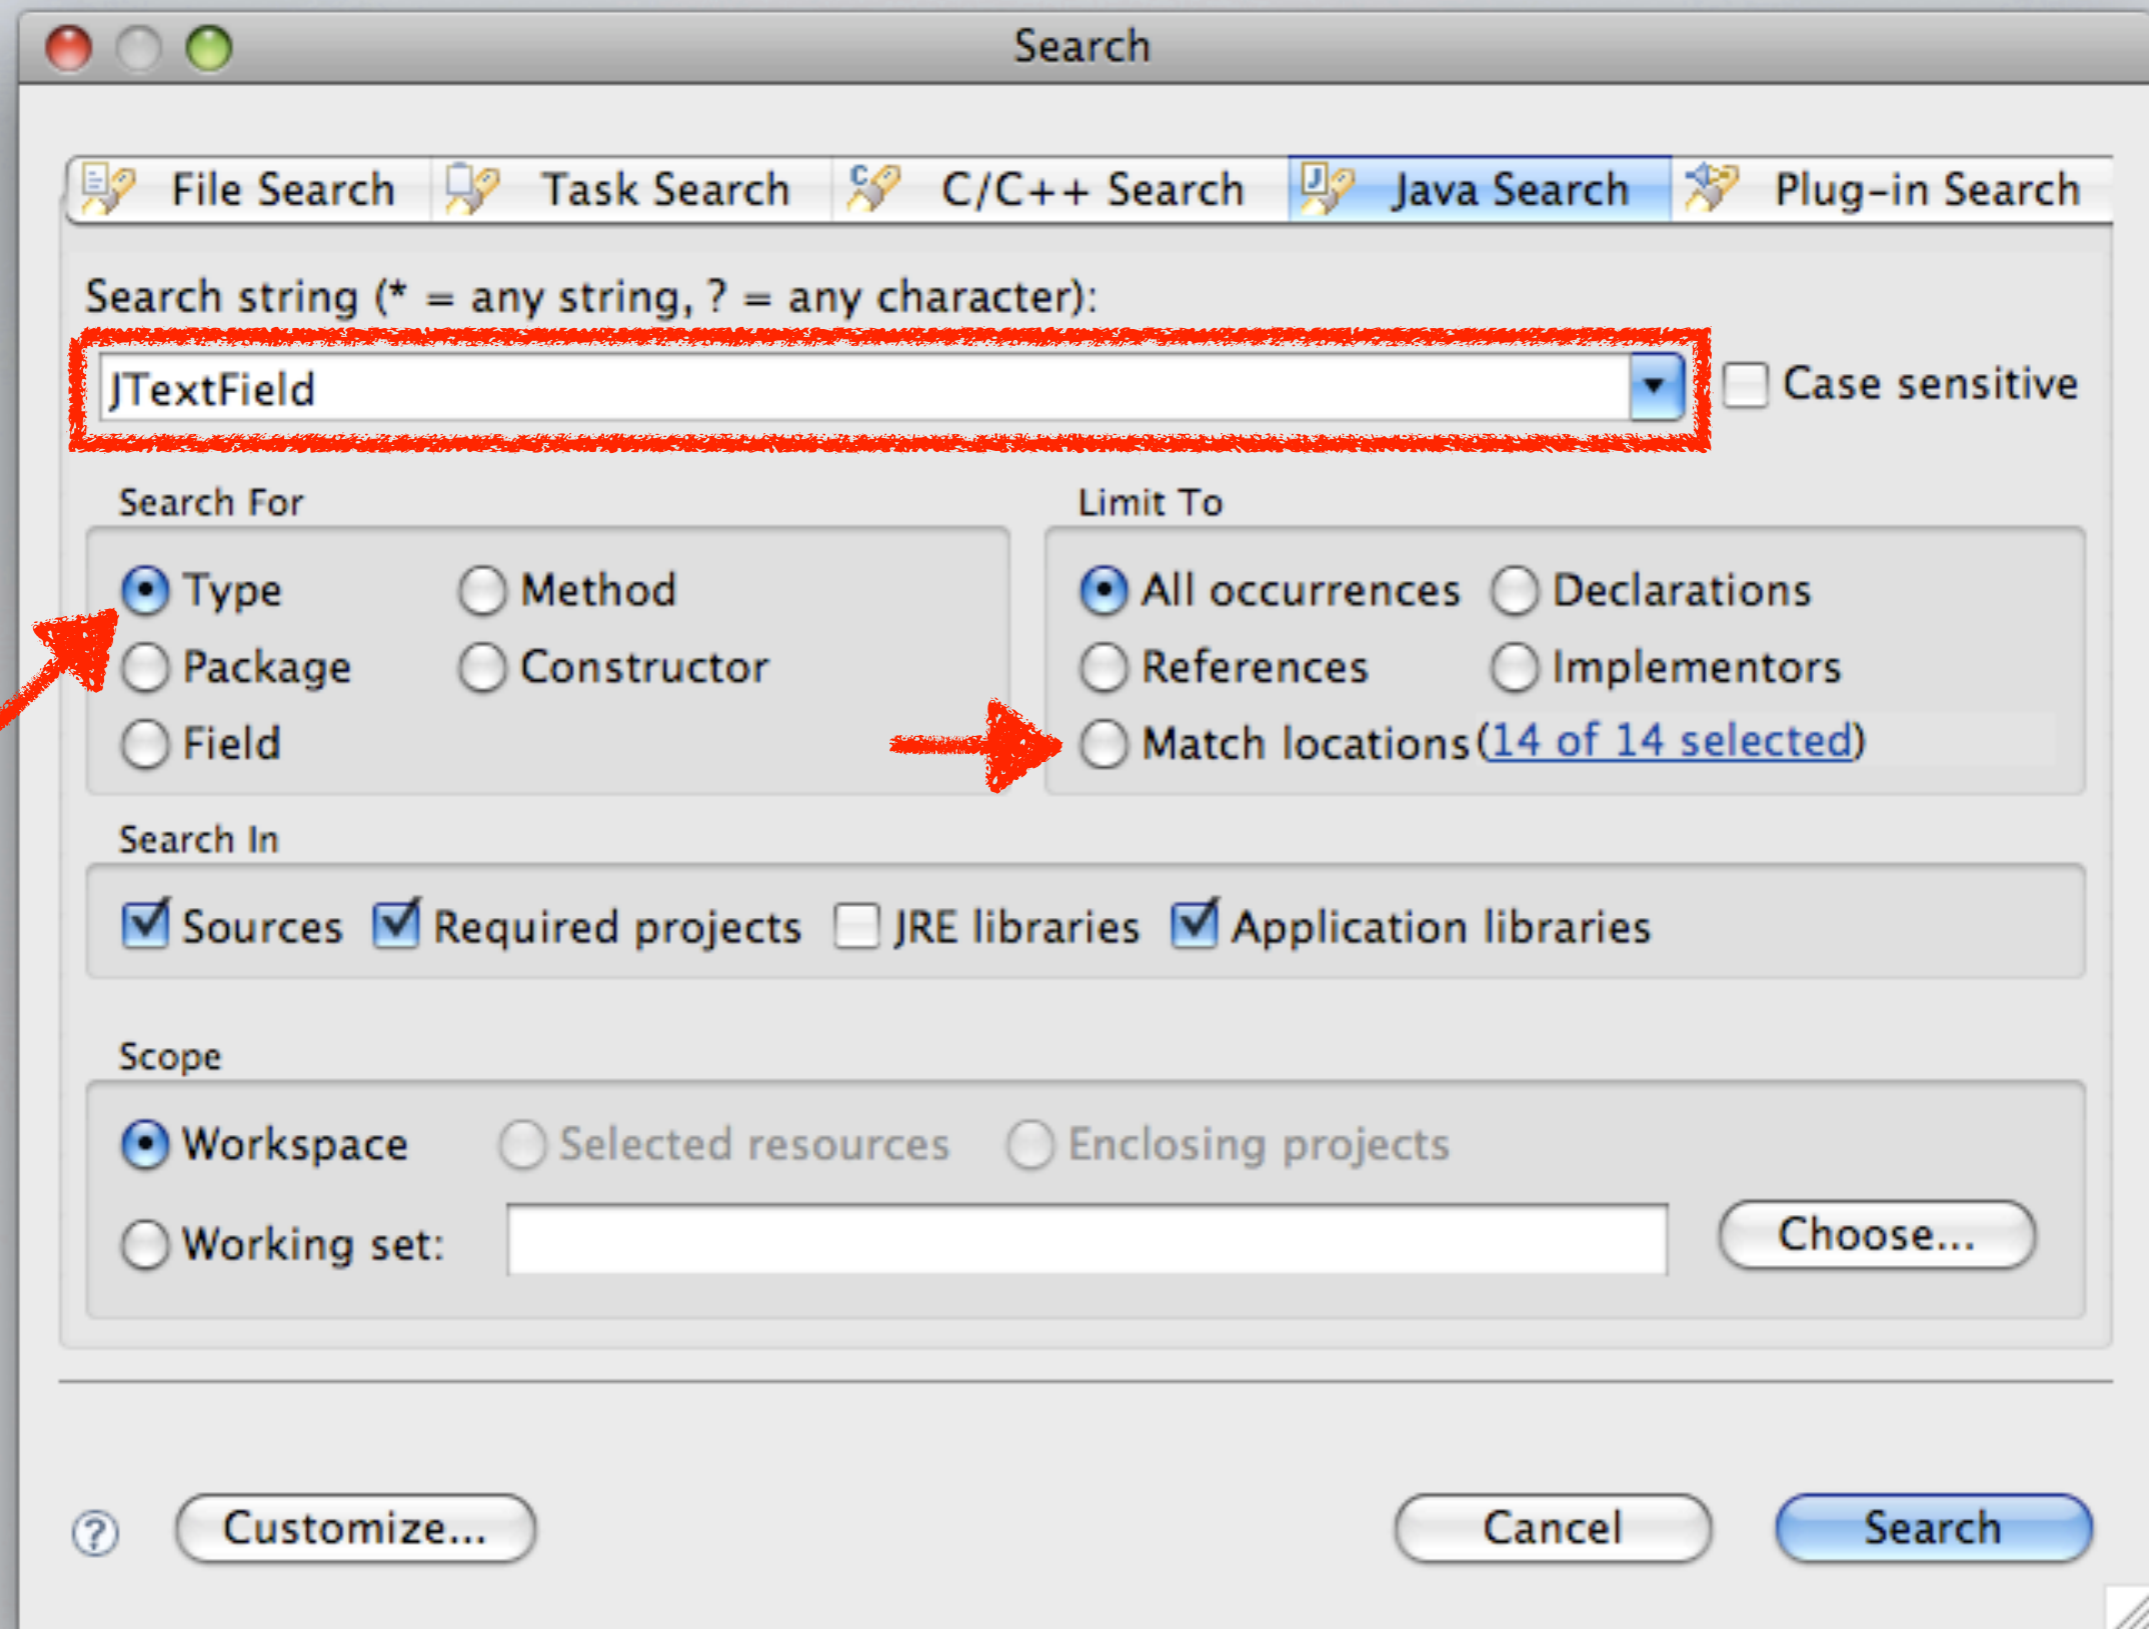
Search

File Search | Task Search | C/C++ Search | Java Search | Plug-in Search

Search string (* = any string, ? = any character):

JTextField

Case sensitive

Search For

Type Method
Package Constructor
Field

Limit To

All occurrences Declarations
References Implementors
Match locations (14 of 14 selected)

Search In

Sources Required projects JRE libraries Application libraries

Scope

Workspace Selected resources Enclosing projects

Working set:

Choose...

?

Customize...

Cancel

Search